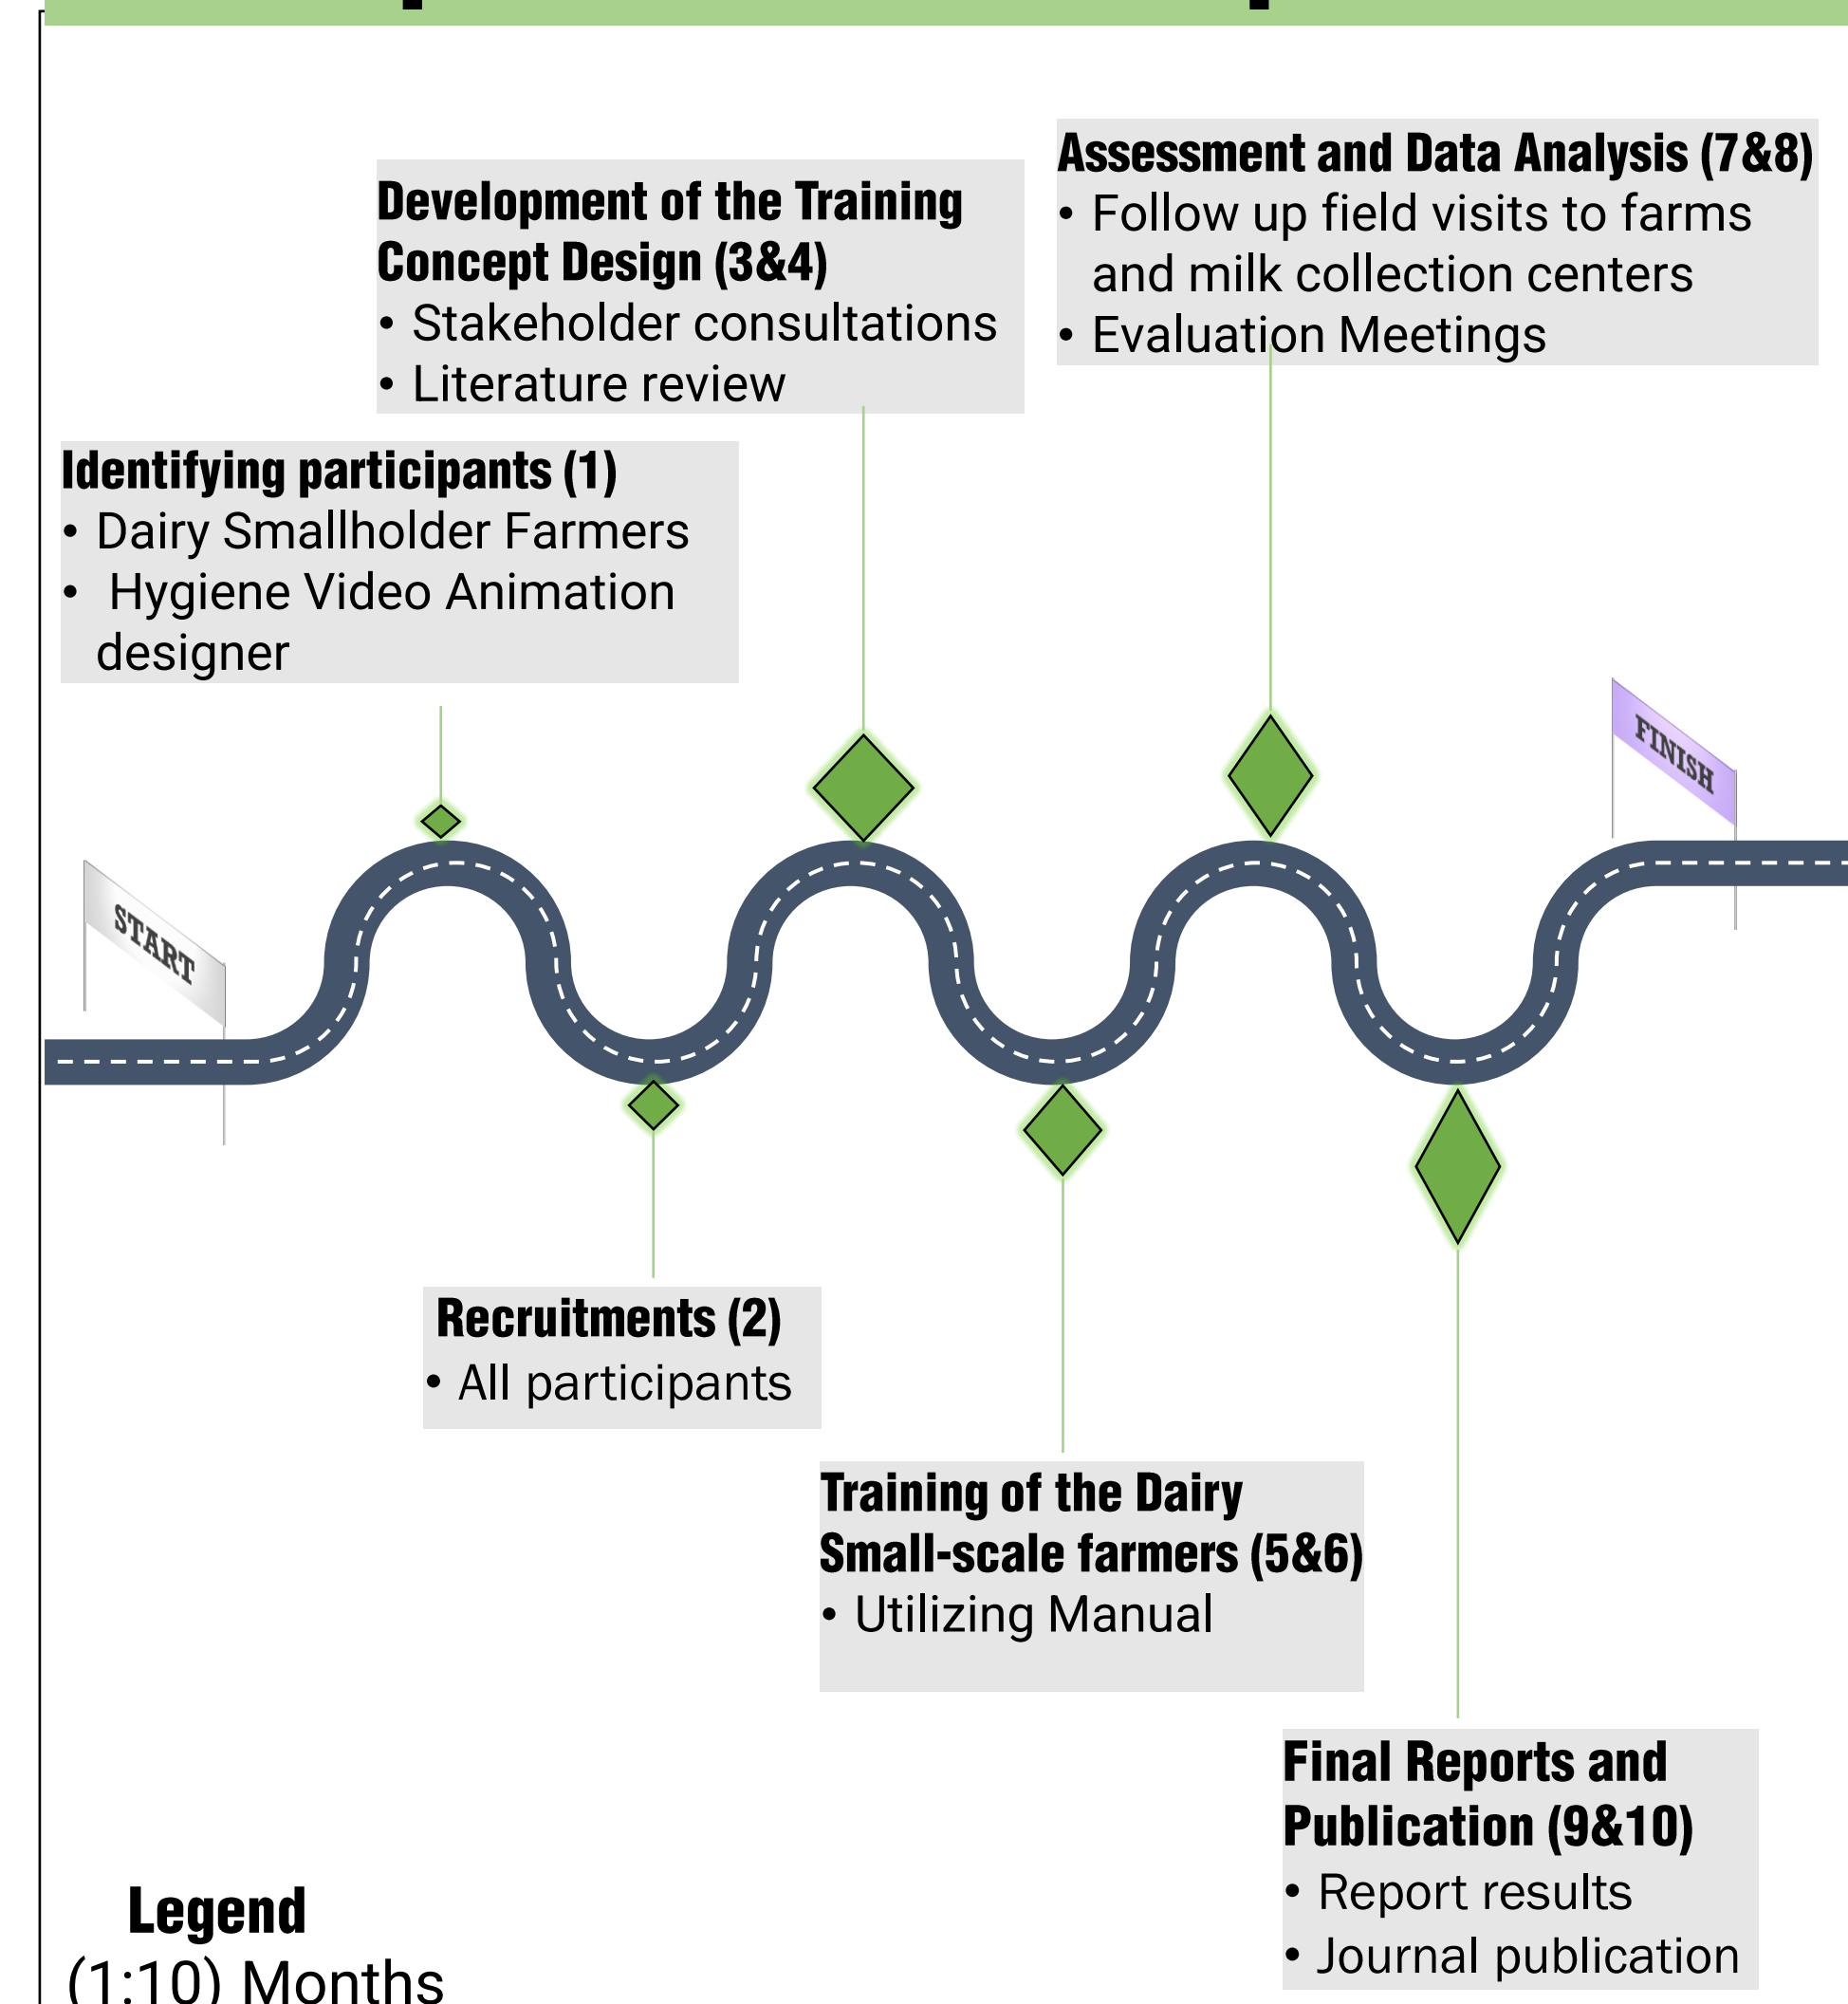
Development of the Training Concept Design (3&4)
• Stakeholder consultations
• Literature review

Assessment and Data Analysis (7&8)
• Follow up field visits to farms and milk collection centers
• Evaluation Meetings

Identifying participants (1)
• Dairy Smallholder Farmers
• Hygiene Video Animation designer

FINISH

START

Recruitments (2)
• All participants

Training of the Dairy Small-scale farmers (5&6)
• Utilizing Manual

Final Reports and Publication (9&10)
• Report results
• Journal publication

Legend
(1:10) Months